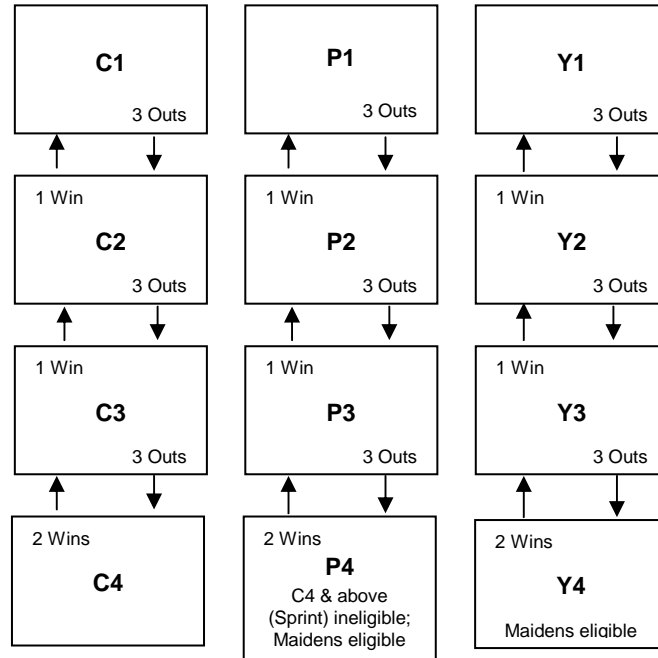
C1
3 Outs

1 Win
C2
3 Outs

1 Win
C3
3 Outs

2 Wins
C4

P1
3 Outs

1 Win
P2
3 Outs

1 Win
P3
3 Outs

2 Wins
P4
C4 & above (Sprint) ineligible; Maidens eligible

Y1
3 Outs

1 Win
Y2
3 Outs

1 Win
Y3
3 Outs

2 Wins
Y4
Maidens eligible